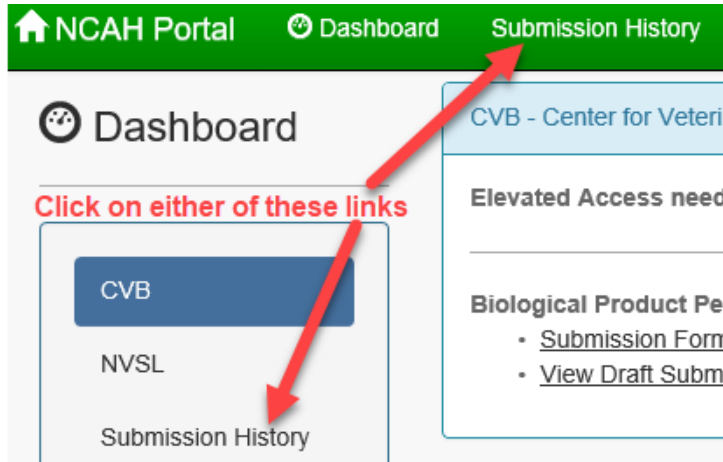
NCAH Portal Dashboard Submission History

Dashboard

Click on either of these links

CVB

NVSL

Submission History

CVB - Center for Veteri

Elevated Access need

Biological Product Pe

- Submission Form
- View Draft Subm